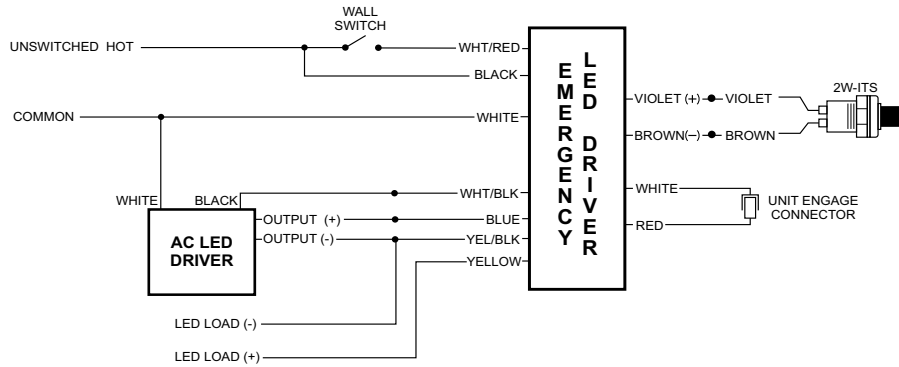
WALL SWITCH

UNSWITCHED HOT

WHT/RED

BLACK

COMMON

WHITE

E M E R G E N C Y

L E D

D R I V E R

VIOLET (+)

VIOLET

BROWN(–)

BROWN

2W-ITS

WHITE

RED

UNIT ENGAGE CONNECTOR

WHITE

BLACK

WHT/BLK

OUTPUT (+)

BLUE

OUTPUT (-)

YEL/BLK

YELLOW

AC LED DRIVER

LED LOAD (-)

LED LOAD (+)